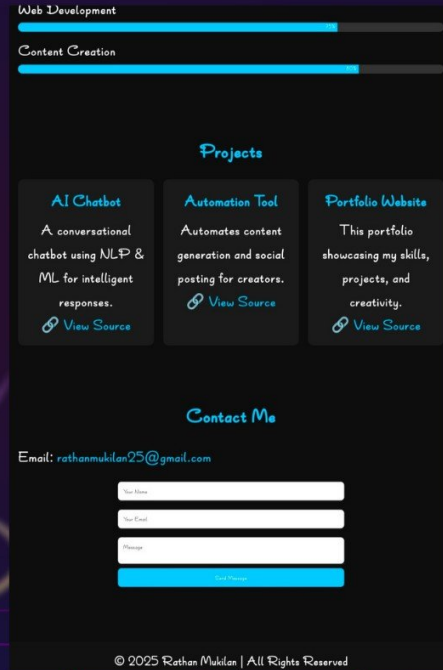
Web Development

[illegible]

Content Creation

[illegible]

Projects

AI Chatbot

A conversational chatbot using NLP & ML for intelligent responses.

🔗 View Source

Automation Tool

Automates content generation and social posting for creators.

🔗 View Source

Portfolio Website

This portfolio showcasing my skills, projects, and creativity.

🔗 View Source

Contact Me

Email: rathanmukilan25@gmail.com

Your Name

Your Email

Message

Send Message

© 2025 Rathan Mukilan | All Rights Reserved